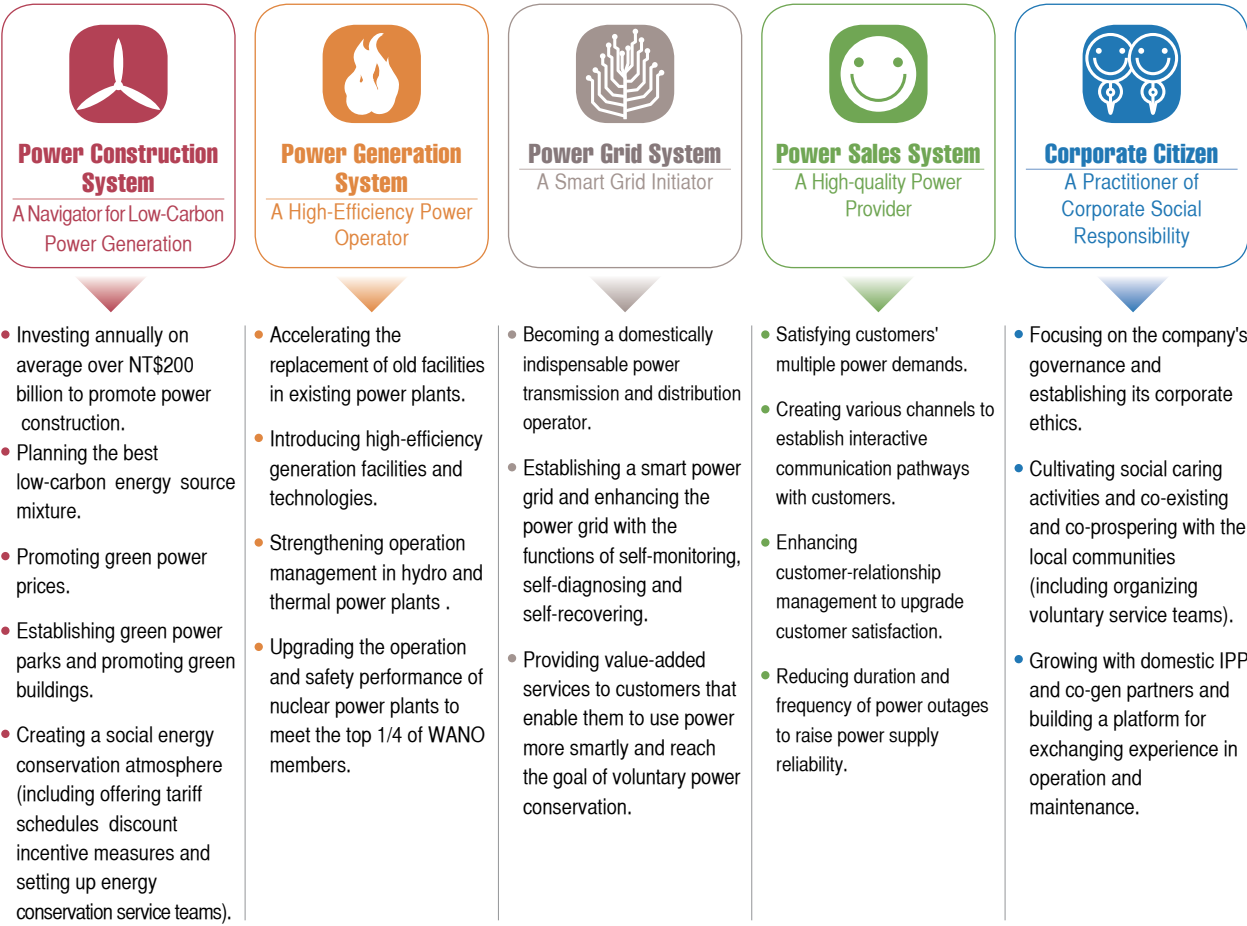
Power Construction System
A Navigator for Low-Carbon Power Generation

Power Generation System
A High-Efficiency Power Operator

Power Grid System
A Smart Grid Initiator

Power Sales System
A High-quality Power Provider

Corporate Citizen
A Practitioner of Corporate Social Responsibility

• Investing annually on average over NT$200 billion to promote power construction.
• Planning the best low-carbon energy source mixture.
• Promoting green power prices.
• Establishing green power parks and promoting green buildings.
• Creating a social energy conservation atmosphere (including offering tariff schedules discount incentive measures and setting up energy conservation service teams).

• Accelerating the replacement of old facilities in existing power plants.
• Introducing high-efficiency generation facilities and technologies.
• Strengthening operation management in hydro and thermal power plants .
• Upgrading the operation and safety performance of nuclear power plants to meet the top 1/4 of WANO members.

• Becoming a domestically indispensable power transmission and distribution operator.
• Establishing a smart power grid and enhancing the power grid with the functions of self-monitoring, self-diagnosing and self-recovering.
• Providing value-added services to customers that enable them to use power more smartly and reach the goal of voluntary power conservation.

• Satisfying customers' multiple power demands.
• Creating various channels to establish interactive communication pathways with customers.
• Enhancing customer-relationship management to upgrade customer satisfaction.
• Reducing duration and frequency of power outages to raise power supply reliability.

• Focusing on the company's governance and establishing its corporate ethics.
• Cultivating social caring activities and co-existing and co-prospering with the local communities (including organizing voluntary service teams).
• Growing with domestic IPP and co-gen partners and building a platform for exchanging experience in operation and maintenance.